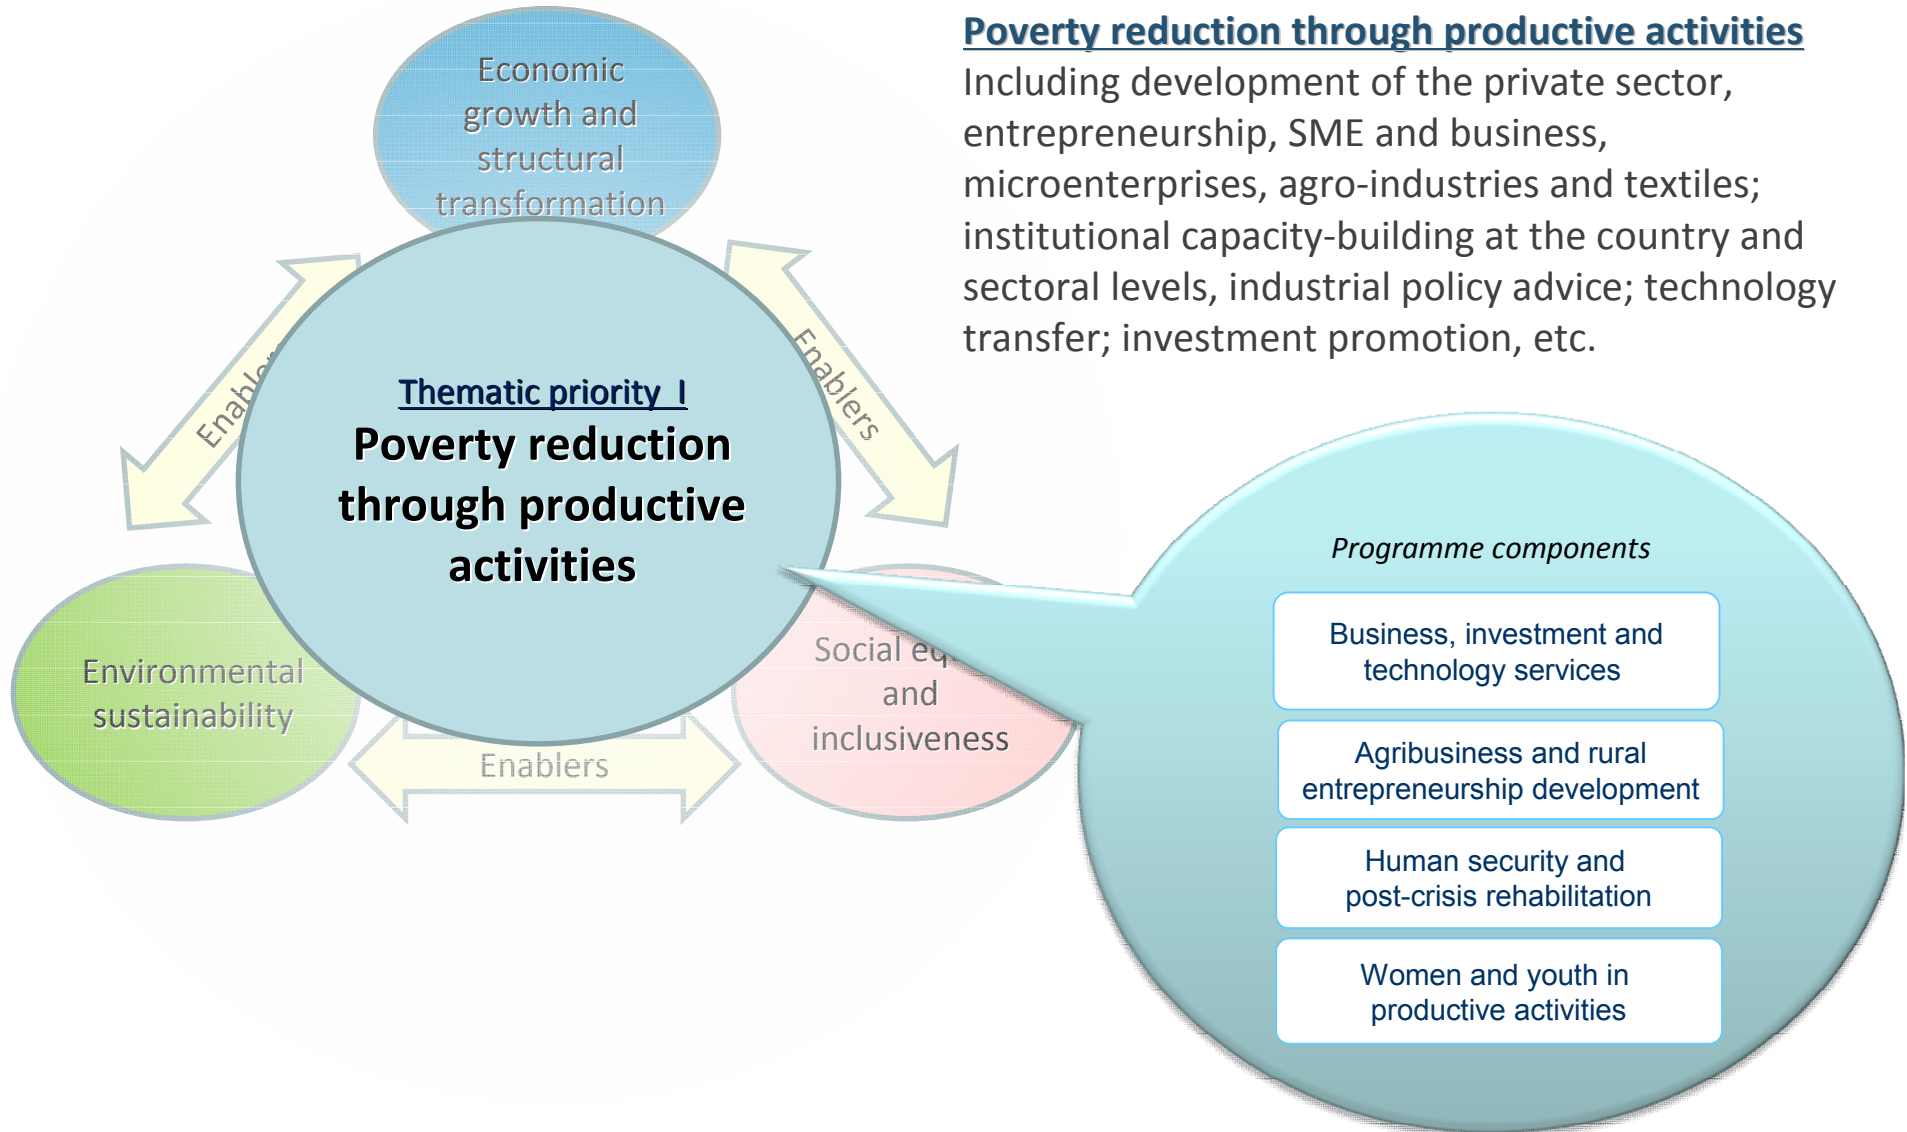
Economic growth and structural transformation

Enable

Enablers

Thematic priority I
Poverty reduction through productive activities

Environmental sustainability

Social eq and inclusiveness

Enablers

Poverty reduction through productive activities
Including development of the private sector, entrepreneurship, SME and business, microenterprises, agro-industries and textiles; institutional capacity-building at the country and sectoral levels, industrial policy advice; technology transfer; investment promotion, etc.

Programme components

Business, investment and technology services

Agribusiness and rural entrepreneurship development

Human security and post-crisis rehabilitation

Women and youth in productive activities